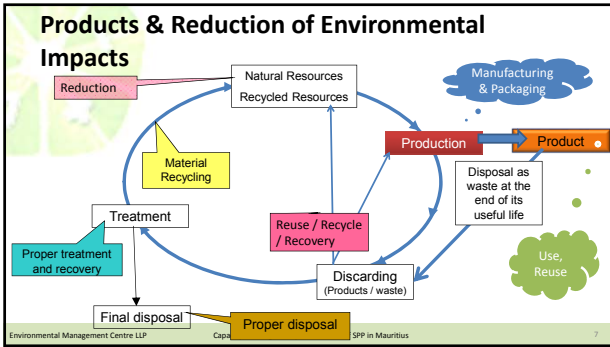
Products & Reduction of Environmental Impacts

Reduction

Natural Resources
Recycled Resources

Manufacturing & Packaging

Production

Product

Material Recycling

Disposal as waste at the end of its useful life

Treatment

Reuse / Recycle / Recovery

Proper treatment and recovery

Use, Reuse

Discarding
(Products / waste)

Final disposal

Proper disposal

Environmental Management Centre LLP

Capa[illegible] SPP in Mauritius

7